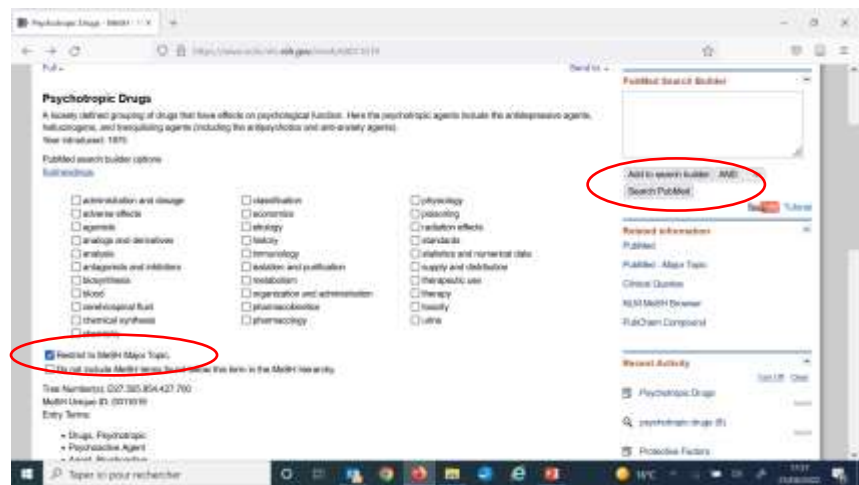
Psychotropic Drugs - MeSH

https://www.ncbi.nlm.nih.gov/mesh/68011619

Full

Send to

Psychotropic Drugs

A loosely defined grouping of drugs that have effects on psychological function. Here the psychotropic agents include the antidepressive agents, hallucinogens, and tranquilizing agents (including the antipsychotics and anti-anxiety agents).

Year introduced: 1970

PubMed search builder options

Subheadings:

☐ administration and dosage
☐ adverse effects
☐ agonists
☐ analogs and derivatives
☐ analysis
☐ antagonists and inhibitors
☐ biosynthesis
☐ blood
☐ cerebrospinal fluid
☐ chemical synthesis
☐ chemistry
☐ classification
☐ economics
☐ etiology
☐ history
☐ immunology
☐ isolation and purification
☐ metabolism
☐ organization and administration
☐ pharmacokinetics
☐ pharmacology
☐ physiology
☐ poisoning
☐ radiation effects
☐ standards
☐ statistics and numerical data
☐ supply and distribution
☐ therapeutic use
☐ therapy
☐ toxicity
☐ urine

☑ Restrict to MeSH Major Topic.

☐ Do not include MeSH terms found below this term in the MeSH hierarchy.

Tree Number(s): D27.505.954.427.700

MeSH Unique ID: D011619

Entry Terms:

• Drugs, Psychotropic
• Psychoactive Agent
• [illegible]

PubMed Search Builder

Add to search builder AND

Search PubMed

YouTube Tutorial

Related information

PubMed

PubMed - Major Topic

Clinical Queries

NLM MeSH Browser

PubChem Compound

Recent Activity

Turn Off Clear

Psychotropic Drugs

psychotropic drugs (0)

Protective Factors

Taper ici pour rechercher

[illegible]